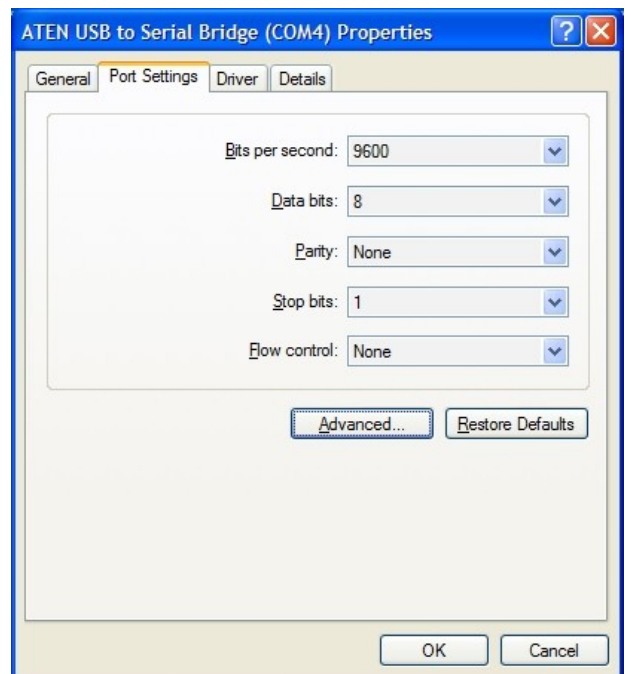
ATEN USB to Serial Bridge (COM4) Properties

General | Port Settings | Driver | Details

Bits per second: 9600

Data bits: 8

Parity: None

Stop bits: 1

Flow control: None

Advanced... | Restore Defaults

OK | Cancel